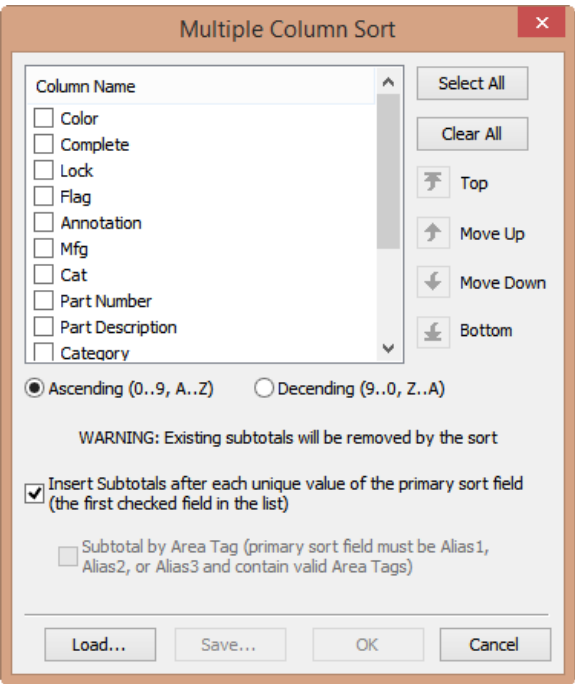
Multiple Column Sort

Column Name
Color
Complete
Lock
Flag
Annotation
Mfg
Cat
Part Number
Part Description
Category

Select All
Clear All
Top
Move Up
Move Down
Bottom

Ascending (0..9, A..Z)
Decending (9..0, Z..A)

WARNING: Existing subtotals will be removed by the sort

Insert Subtotals after each unique value of the primary sort field (the first checked field in the list)

Subtotal by Area Tag (primary sort field must be Alias1, Alias2, or Alias3 and contain valid Area Tags)

Load...
Save...
OK
Cancel